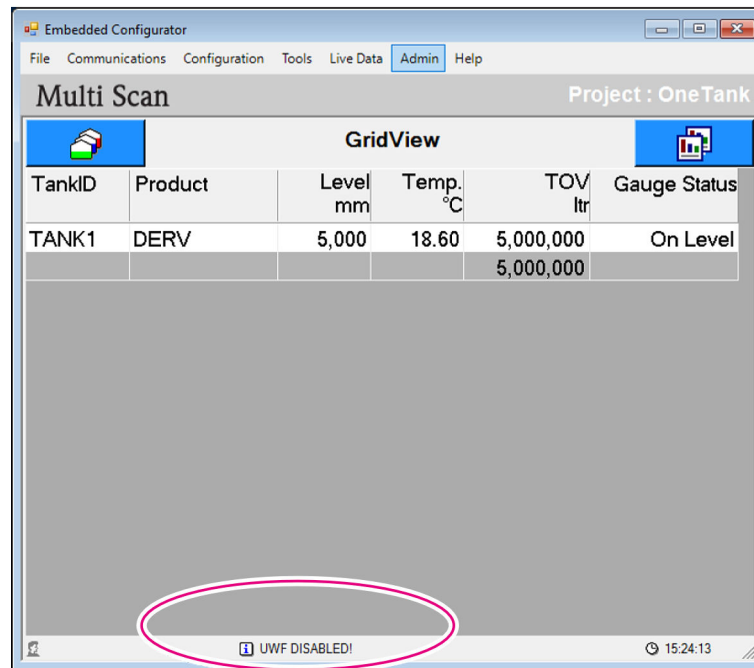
Embedded Configurator

File Communications Configuration Tools Live Data Admin Help

Multi Scan

Project : OneTank

GridView

| TankID | Product | Level mm | Temp. °C | TOV ltr | Gauge Status |
|---|---|---|---|---|---|
| TANK1 | DERV | 5,000 | 18.60 | 5,000,000 | On Level |
| | | | | 5,000,000 | |

UWF DISABLED!

15:24:13